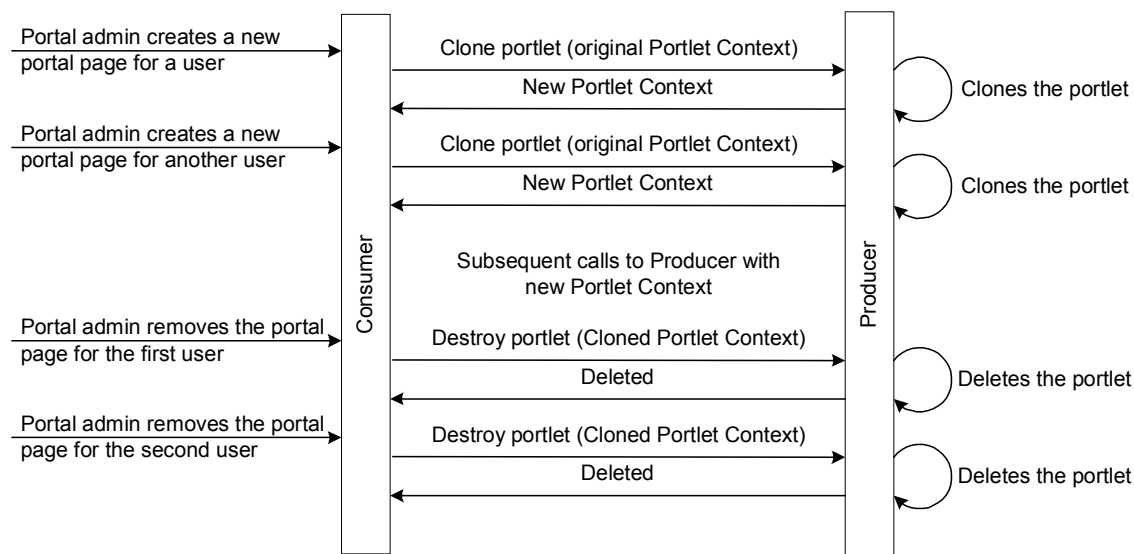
Portal admin creates a new portal page for a user

Clone portlet (original Portlet Context)

New Portlet Context

Clones the portlet

Portal admin creates a new portal page for another user

Clone portlet (original Portlet Context)

New Portlet Context

Clones the portlet

Consumer

Subsequent calls to Producer with new Portlet Context

Producer

Portal admin removes the portal page for the first user

Destroy portlet (Cloned Portlet Context)

Deleted

Deletes the portlet

Portal admin removes the portal page for the second user

Destroy portlet (Cloned Portlet Context)

Deleted

Deletes the portlet